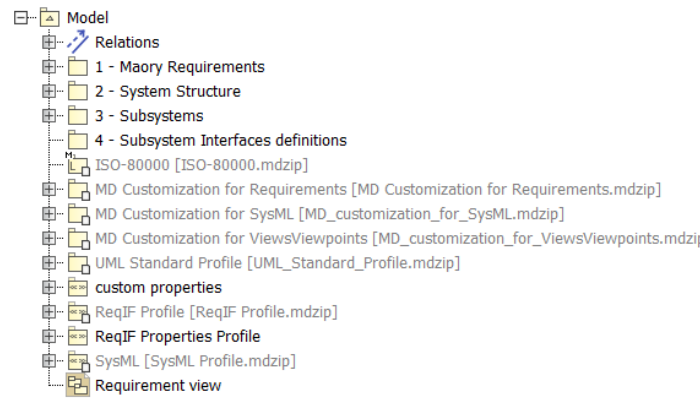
Model
Relations
1 - Maory Requirements
2 - System Structure
3 - Subsystems
4 - Subsystem Interfaces definitions
ISO-80000 [ISO-80000.mdzip]
MD Customization for Requirements [MD Customization for Requirements.mdzip]
MD Customization for SysML [MD_customization_for_SysML.mdzip]
MD Customization for ViewsViewpoints [MD_customization_for_ViewsViewpoints.mdzi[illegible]
UML Standard Profile [UML_Standard_Profile.mdzip]
custom properties
ReqIF Profile [ReqIF Profile.mdzip]
ReqIF Properties Profile
SysML [SysML Profile.mdzip]
Requirement view